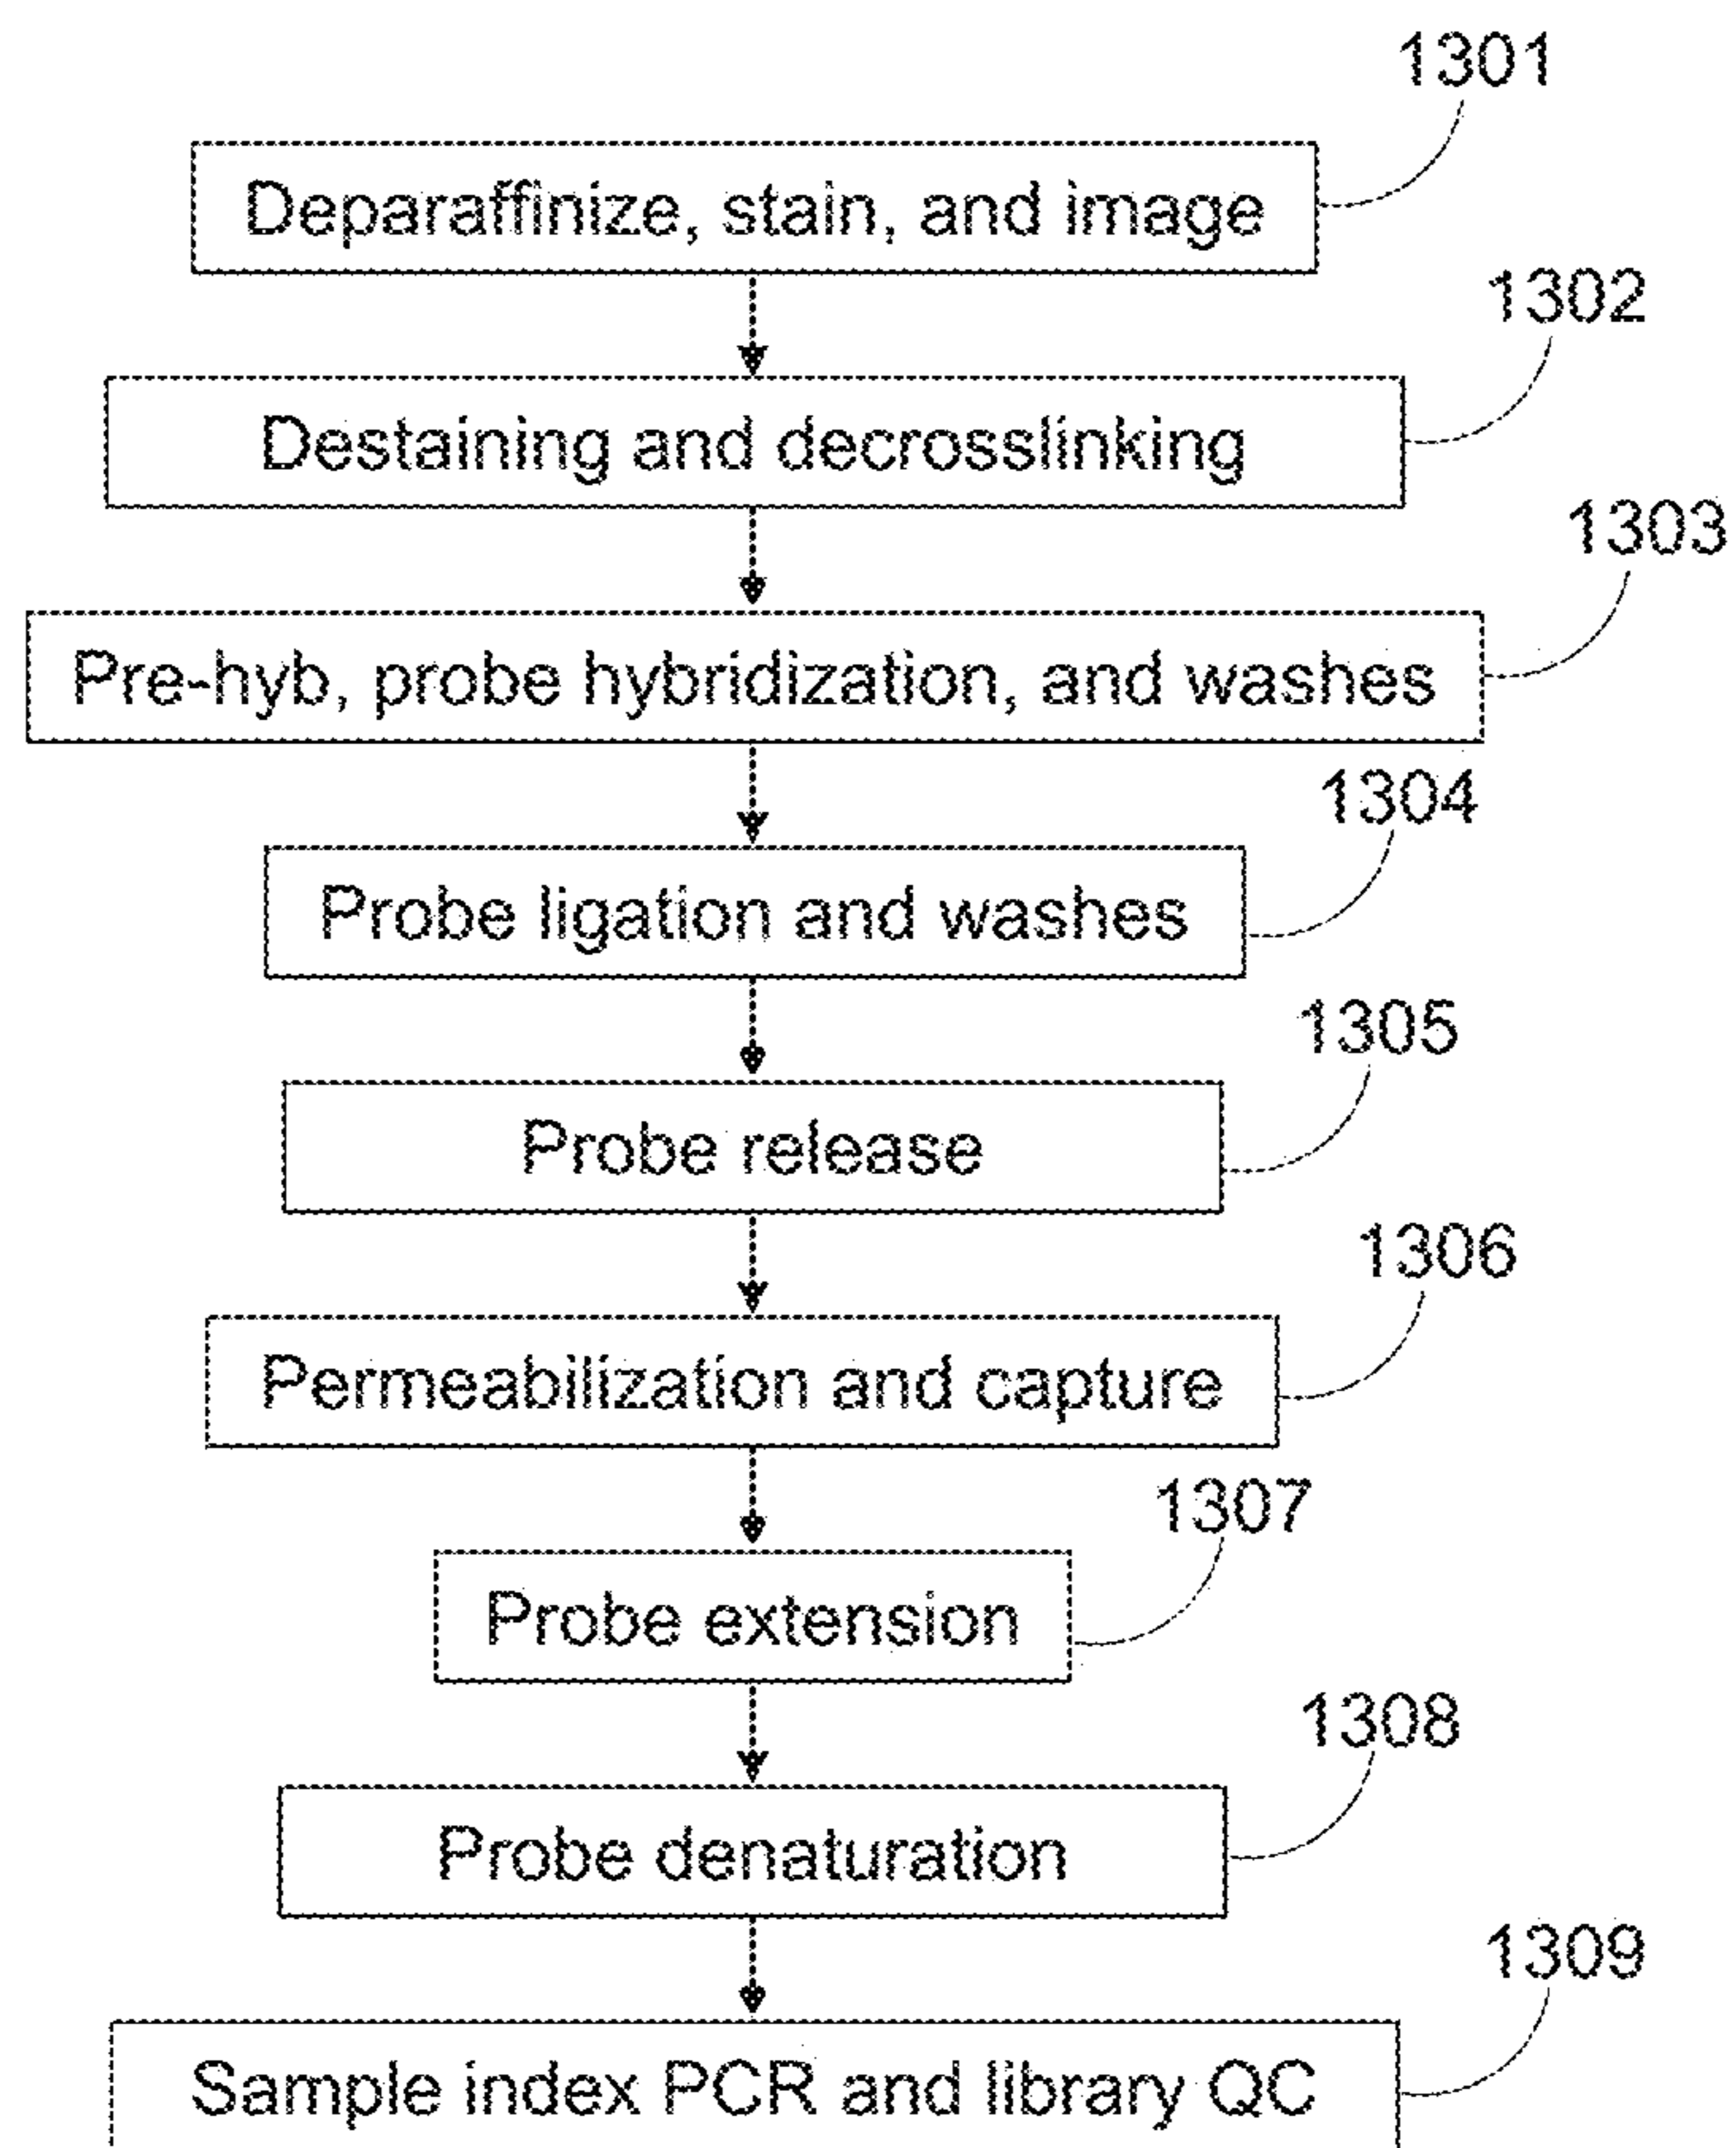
1301

Deparaffinize, stain, and image

1302

Destaining and decrosslinking

1303

Pre-hyb, probe hybridization, and washes

1304

Probe ligation and washes

1305

Probe release

1306

Permeabilization and capture

1307

Probe extension

1308

Probe denaturation

1309

Sample index PCR and library QC